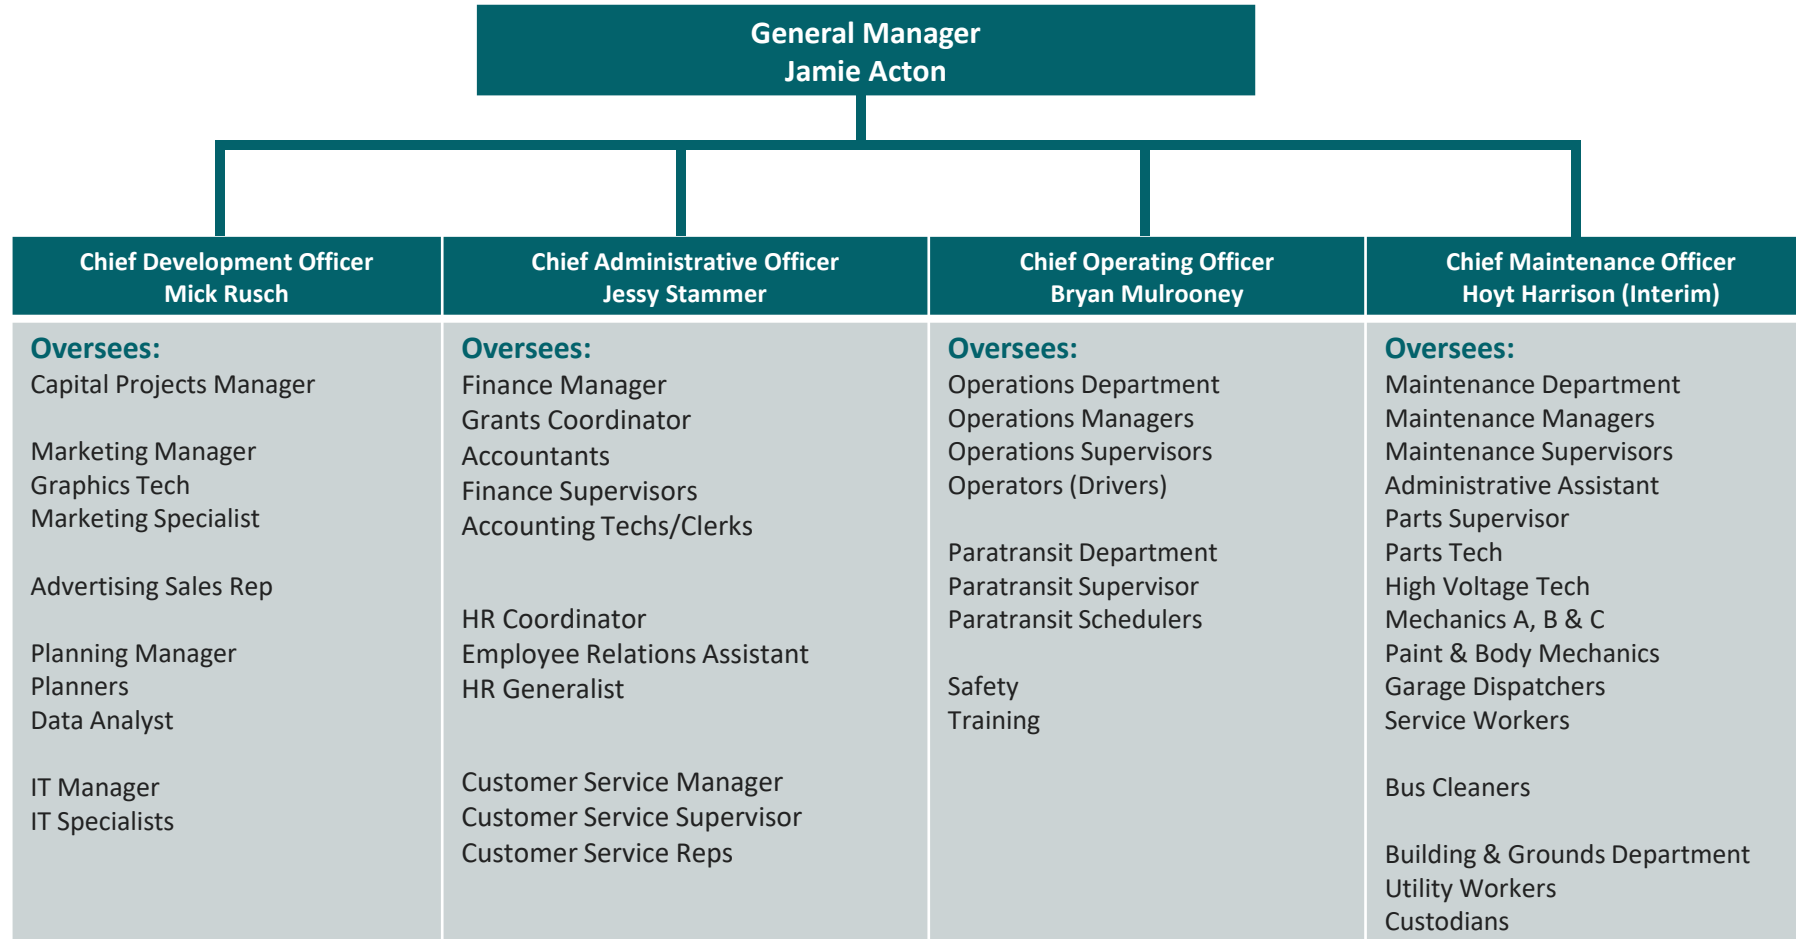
General Manager
Jamie Acton

Chief Development Officer
Mick Rusch

Oversees:
Capital Projects Manager

Marketing Manager
Graphics Tech
Marketing Specialist

Advertising Sales Rep

Planning Manager
Planners
Data Analyst

IT Manager
IT Specialists

Chief Administrative Officer
Jessy Stammer

Oversees:
Finance Manager
Grants Coordinator
Accountants
Finance Supervisors
Accounting Techs/Clerks

HR Coordinator
Employee Relations Assistant
HR Generalist

Customer Service Manager
Customer Service Supervisor
Customer Service Reps

Chief Operating Officer
Bryan Mulrooney

Oversees:
Operations Department
Operations Managers
Operations Supervisors
Operators (Drivers)

Paratransit Department
Paratransit Supervisor
Paratransit Schedulers

Safety
Training

Chief Maintenance Officer
Hoyt Harrison (Interim)

Oversees:
Maintenance Department
Maintenance Managers
Maintenance Supervisors
Administrative Assistant
Parts Supervisor
Parts Tech
High Voltage Tech
Mechanics A, B & C
Paint & Body Mechanics
Garage Dispatchers
Service Workers

Bus Cleaners

Building & Grounds Department
Utility Workers
Custodians